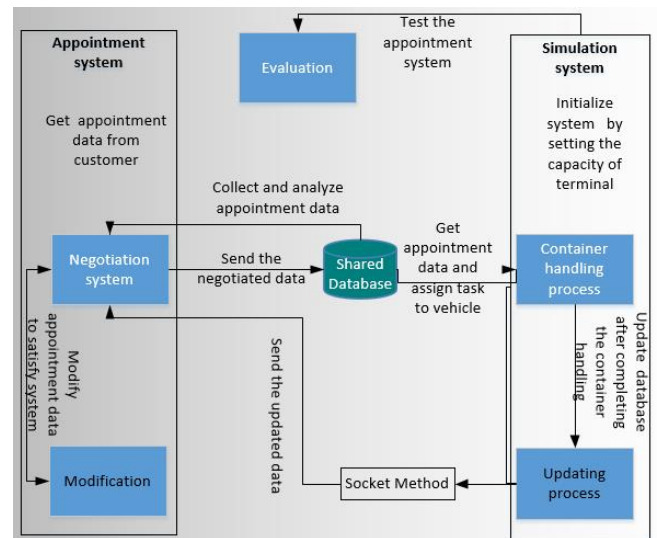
Appointment system

Evaluation

Test the appointment system

Simulation system

Get appointment data from customer

Initialize system by setting the capacity of terminal

Collect and analyze appointment data

Negotiation system

Send the negotiated data

Shared Database

Get appointment data and assign task to vehicle

Container handling process

Modify appointment data to satisfy system

Send the updated data

Update database after completing the container handling

Modification

Socket Method

Updating process